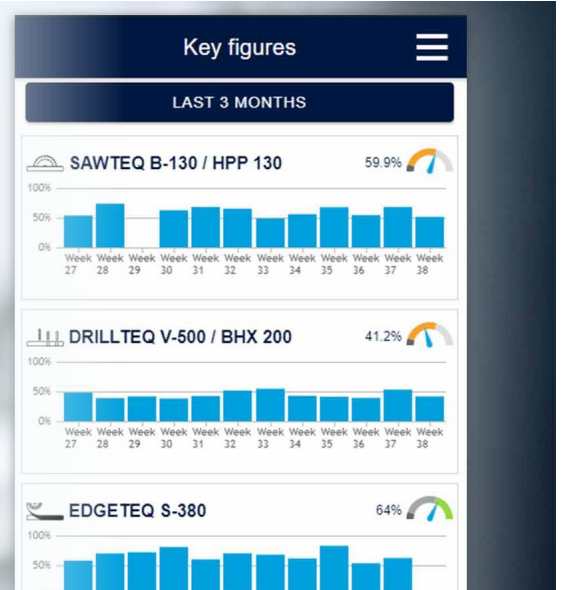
Key figures

LAST 3 MONTHS

SAWTEQ B-130 / HPP 130
59.9%

100%
50%
0%

Week 27
Week 28
Week 29
Week 30
Week 31
Week 32
Week 33
Week 34
Week 35
Week 36
Week 37
Week 38

DRILLTEQ V-500 / BHX 200
41.2%

100%
50%
0%

Week 27
Week 28
Week 29
Week 30
Week 31
Week 32
Week 33
Week 34
Week 35
Week 36
Week 37
Week 38

EDGETEQ S-380
64%

100%
50%